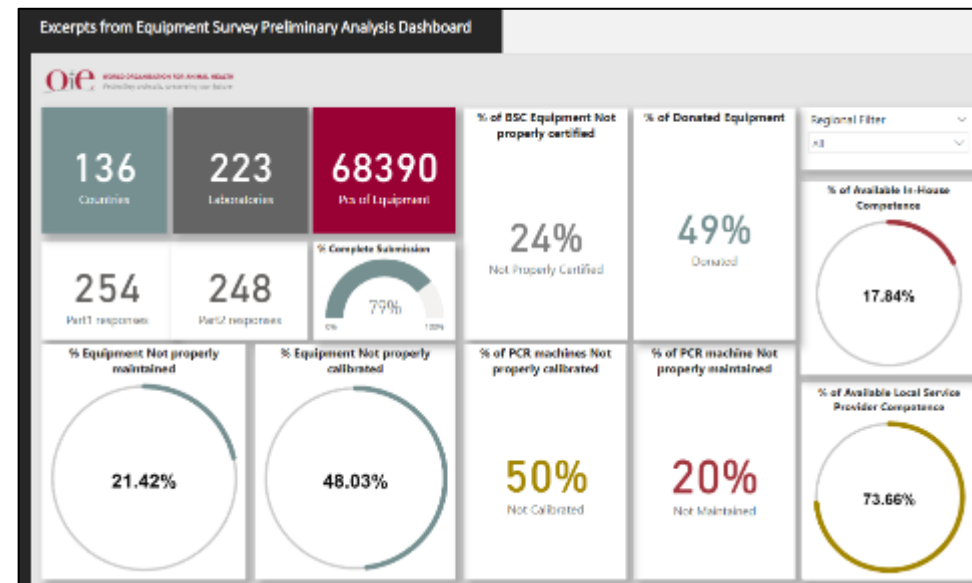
Excerpts from Equipment Survey Preliminary Analysis Dashboard

OIE WORLD ORGANISATION FOR ANIMAL HEALTH
Protecting animals, preserving our future

136
Countries

223
Laboratories

68390
Pcs of Equipment

254
Part1 responses

248
Part2 responses

% Complete Submission
79%
0%
100%

% of BSC Equipment Not properly certified
24%
Not Properly Certified

% of Donated Equipment
49%
Donated

Regional Filter
All

% of Available In-House Competence
17.84%

% Equipment Not properly maintained
21.42%

% Equipment Not properly calibrated
48.03%

% of PCR machines Not properly calibrated
50%
Not Calibrated

% of PCR machine Not properly maintained
20%
Not Maintained

% of Available Local Service Provider Competence
73.66%